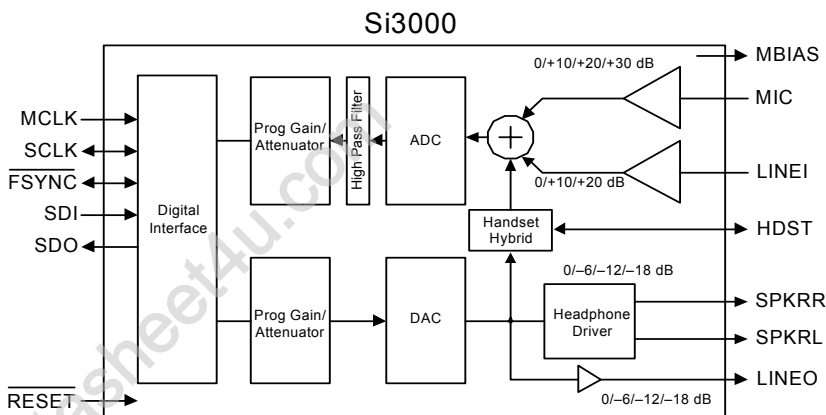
Si3000

MBIAS
0/+10/+20/+30 dB
MIC
MCLK
SCLK
$\overline{FSYNC}$
SDI
SDO
Digital Interface
Prog Gain/ Attenuator
High Pass Filter
ADC
+
LINEI
0/+10/+20 dB
Handset Hybrid
HDST
0/–6/–12/–18 dB
Prog Gain/ Attenuator
DAC
Headphone Driver
SPKRR
SPKRL
LINEO
0/–6/–12/–18 dB
$\overline{RESET}$
datasheet4u.com